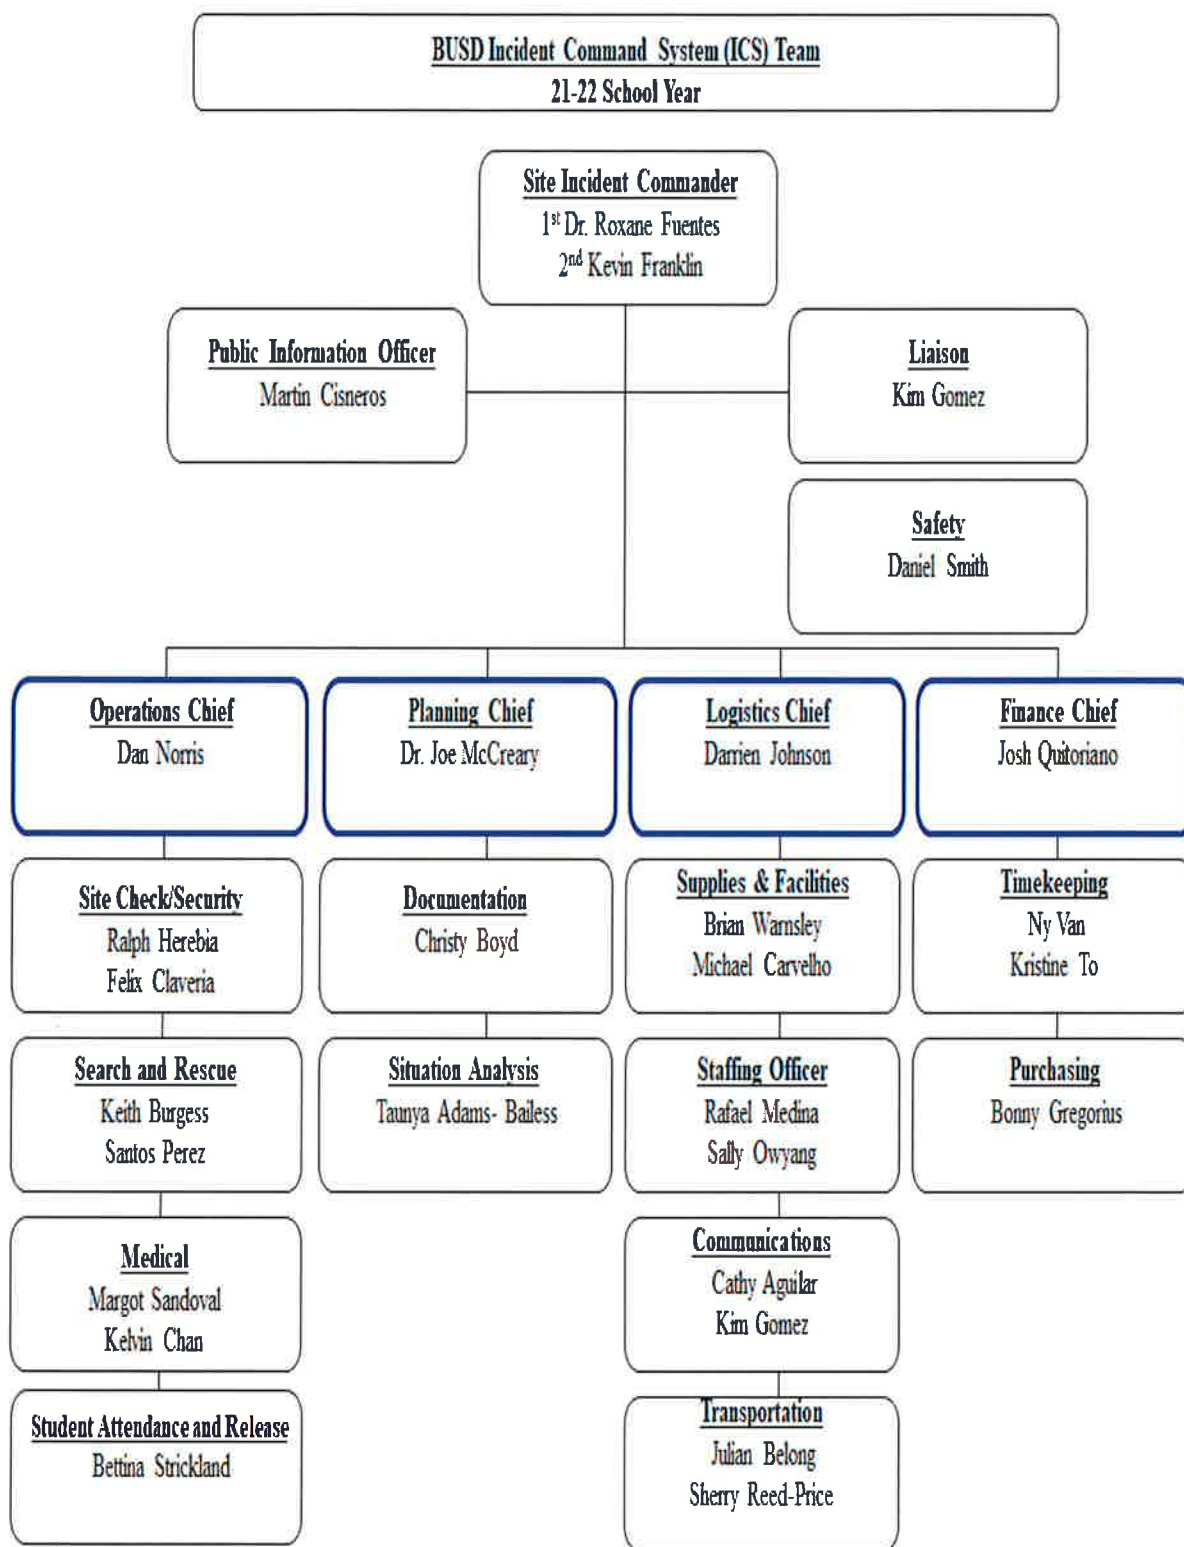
BUSD Incident Command System (ICS) Team
21-22 School Year

Site Incident Commander
1$^{st}$ Dr. Roxane Fuentes
2$^{nd}$ Kevin Franklin

Public Information Officer
Martin Cisneros

Liaison
Kim Gomez

Safety
Daniel Smith

Operations Chief
Dan Norris

Planning Chief
Dr. Joe McCreary

Logistics Chief
Darrien Johnson

Finance Chief
Josh Quitoriano

Site Check/Security
Ralph Herebia
Felix Claveria

Search and Rescue
Keith Burgess
Santos Perez

Medical
Margot Sandoval
Kelvin Chan

Student Attendance and Release
Bettina Strickland

Documentation
Christy Boyd

Situation Analysis
Taunya Adams- Bailess

Supplies & Facilities
Brian Warnsley
Michael Carvelho

Staffing Officer
Rafael Medina
Sally Owyang

Communications
Cathy Aguilar
Kim Gomez

Transportation
Julian Belong
Sherry Reed-Price

Timekeeping
Ny Van
Kristine To

Purchasing
Bonny Gregorius